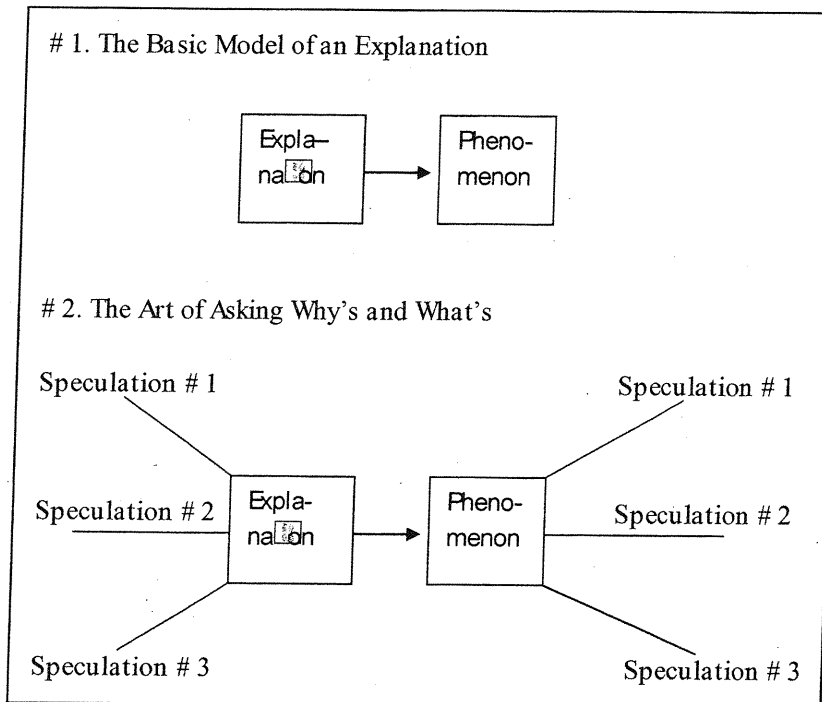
# 1. The Basic Model of an Explanation

Expla– na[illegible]on

Pheno- menon

# 2. The Art of Asking Why's and What's

Speculation # 1

Speculation # 2

Speculation # 3

Expla- na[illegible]on

Pheno- menon

Speculation # 1

Speculation # 2

Speculation # 3